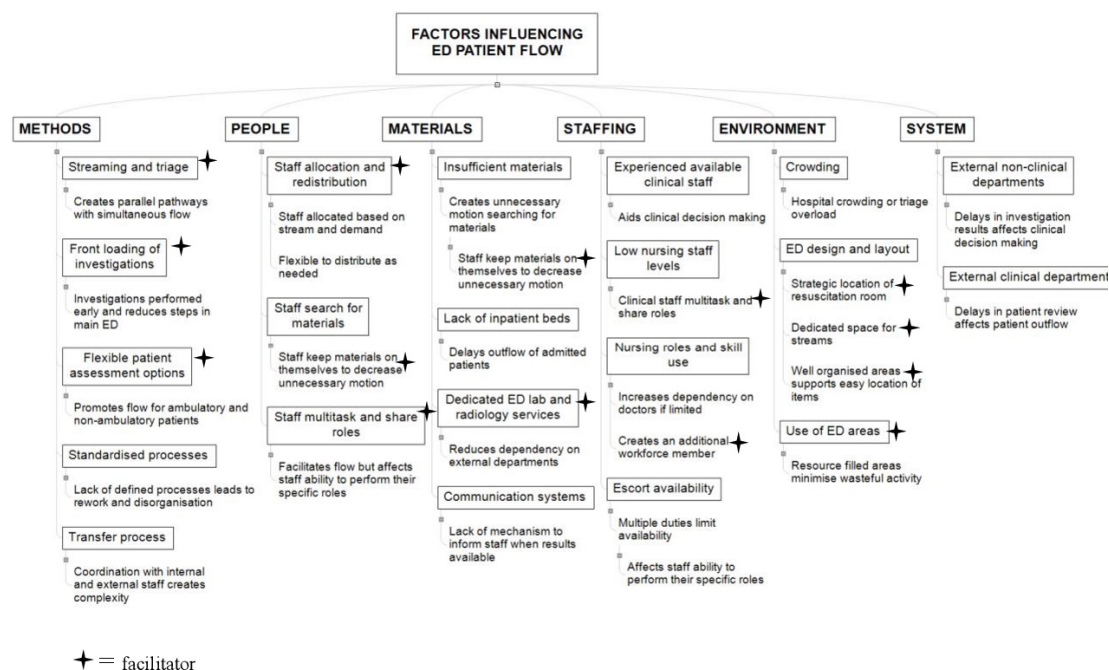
FACTORS INFLUENCING ED PATIENT FLOW

METHODS

Streaming and triage

Creates parallel pathways with simultaneous flow

Front loading of investigations

Investigations performed early and reduces steps in main ED

Flexible patient assessment options

Promotes flow for ambulatory and non-ambulatory patients

Standardised processes

Lack of defined processes leads to rework and disorganisation

Transfer process

Coordination with internal and external staff creates complexity

PEOPLE

Staff allocation and redistribution

Staff allocated based on stream and demand

Flexible to distribute as needed

Staff search for materials

Staff keep materials on themselves to decrease unnecessary motion

Staff multitask and share roles

Facilitates flow but affects staff ability to perform their specific roles

MATERIALS

Insufficient materials

Creates unnecessary motion searching for materials

Staff keep materials on themselves to decrease unnecessary motion

Lack of inpatient beds

Delays outflow of admitted patients

Dedicated ED lab and radiology services

Reduces dependency on external departments

Communication systems

Lack of mechanism to inform staff when results available

STAFFING

Experienced available clinical staff

Aids clinical decision making

Low nursing staff levels

Clinical staff multitask and share roles

Nursing roles and skill use

Increases dependency on doctors if limited

Creates an additional workforce member

Escort availability

Multiple duties limit availability

Affects staff ability to perform their specific roles

ENVIRONMENT

Crowding

Hospital crowding or triage overload

ED design and layout

Strategic location of resuscitation room

Dedicated space for streams

Well organised areas supports easy location of items

Use of ED areas

Resource filled areas minimise wasteful activity

SYSTEM

External non-clinical departments

Delays in investigation results affects clinical decision making

External clinical department

Delays in patient review affects patient outflow

= facilitator